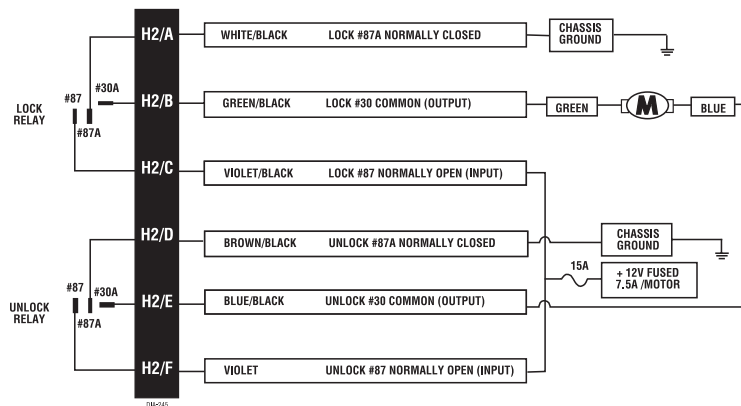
LOCK RELAY

#87
#30A
#87A

H2/A
WHITE/BLACK
LOCK #87A NORMALLY CLOSED
CHASSIS GROUND

H2/B
GREEN/BLACK
LOCK #30 COMMON (OUTPUT)
GREEN
M
BLUE

H2/C
VIOLET/BLACK
LOCK #87 NORMALLY OPEN (INPUT)

UNLOCK RELAY

#87
#30A
#87A

H2/D
BROWN/BLACK
UNLOCK #87A NORMALLY CLOSED
CHASSIS GROUND

15A
+ 12V FUSED 7.5A /MOTOR

H2/E
BLUE/BLACK
UNLOCK #30 COMMON (OUTPUT)

H2/F
VIOLET
UNLOCK #87 NORMALLY OPEN (INPUT)

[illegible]